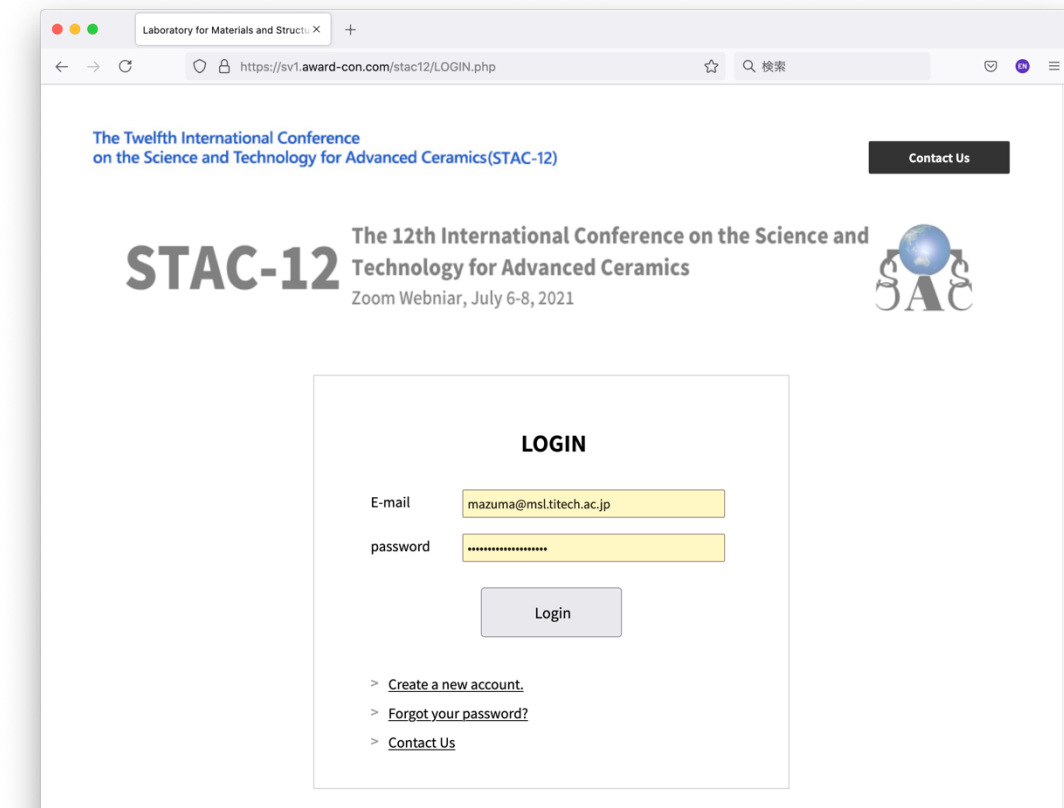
Laboratory for Materials and Structu ×
+
https://sv1.award-con.com/stac12/LOGIN.php
検索
EN

The Twelfth International Conference on the Science and Technology for Advanced Ceramics(STAC-12)

Contact Us

STAC-12 The 12th International Conference on the Science and Technology for Advanced Ceramics
Zoom Webniar, July 6-8, 2021

SAC

LOGIN

E-mail mazuma@msl.titech.ac.jp

password ••••••••••••••••••••

Login

> Create a new account.
> Forgot your password?
> Contact Us